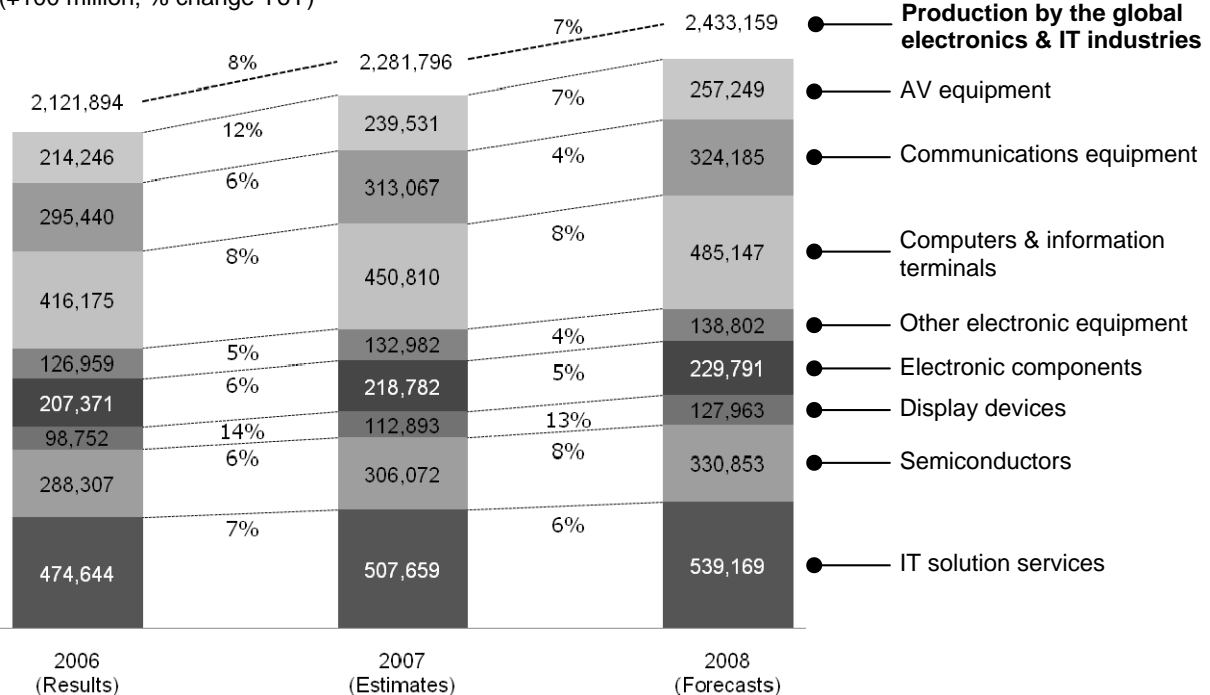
(¥100 million; % change YoY)

8%
7%

2,121,894
2,281,796
2,433,159

Production by the global electronics & IT industries

| 2006 (Results) | | 2007 (Estimates) | | 2008 (Forecasts) | |
|---|---|---|---|---|---|
| 214,246 | 12% | 239,531 | 7% | 257,249 | AV equipment |
| 295,440 | 6% | 313,067 | 4% | 324,185 | Communications equipment |
| 416,175 | 8% | 450,810 | 8% | 485,147 | Computers & information terminals |
| 126,959 | 5% | 132,982 | 4% | 138,802 | Other electronic equipment |
| 207,371 | 6% | 218,782 | 5% | 229,791 | Electronic components |
| 98,752 | 14% | 112,893 | 13% | 127,963 | Display devices |
| 288,307 | 6% | 306,072 | 8% | 330,853 | Semiconductors |
| 474,644 | 7% | 507,659 | 6% | 539,169 | IT solution services |

2006 (Results)
2007 (Estimates)
2008 (Forecasts)